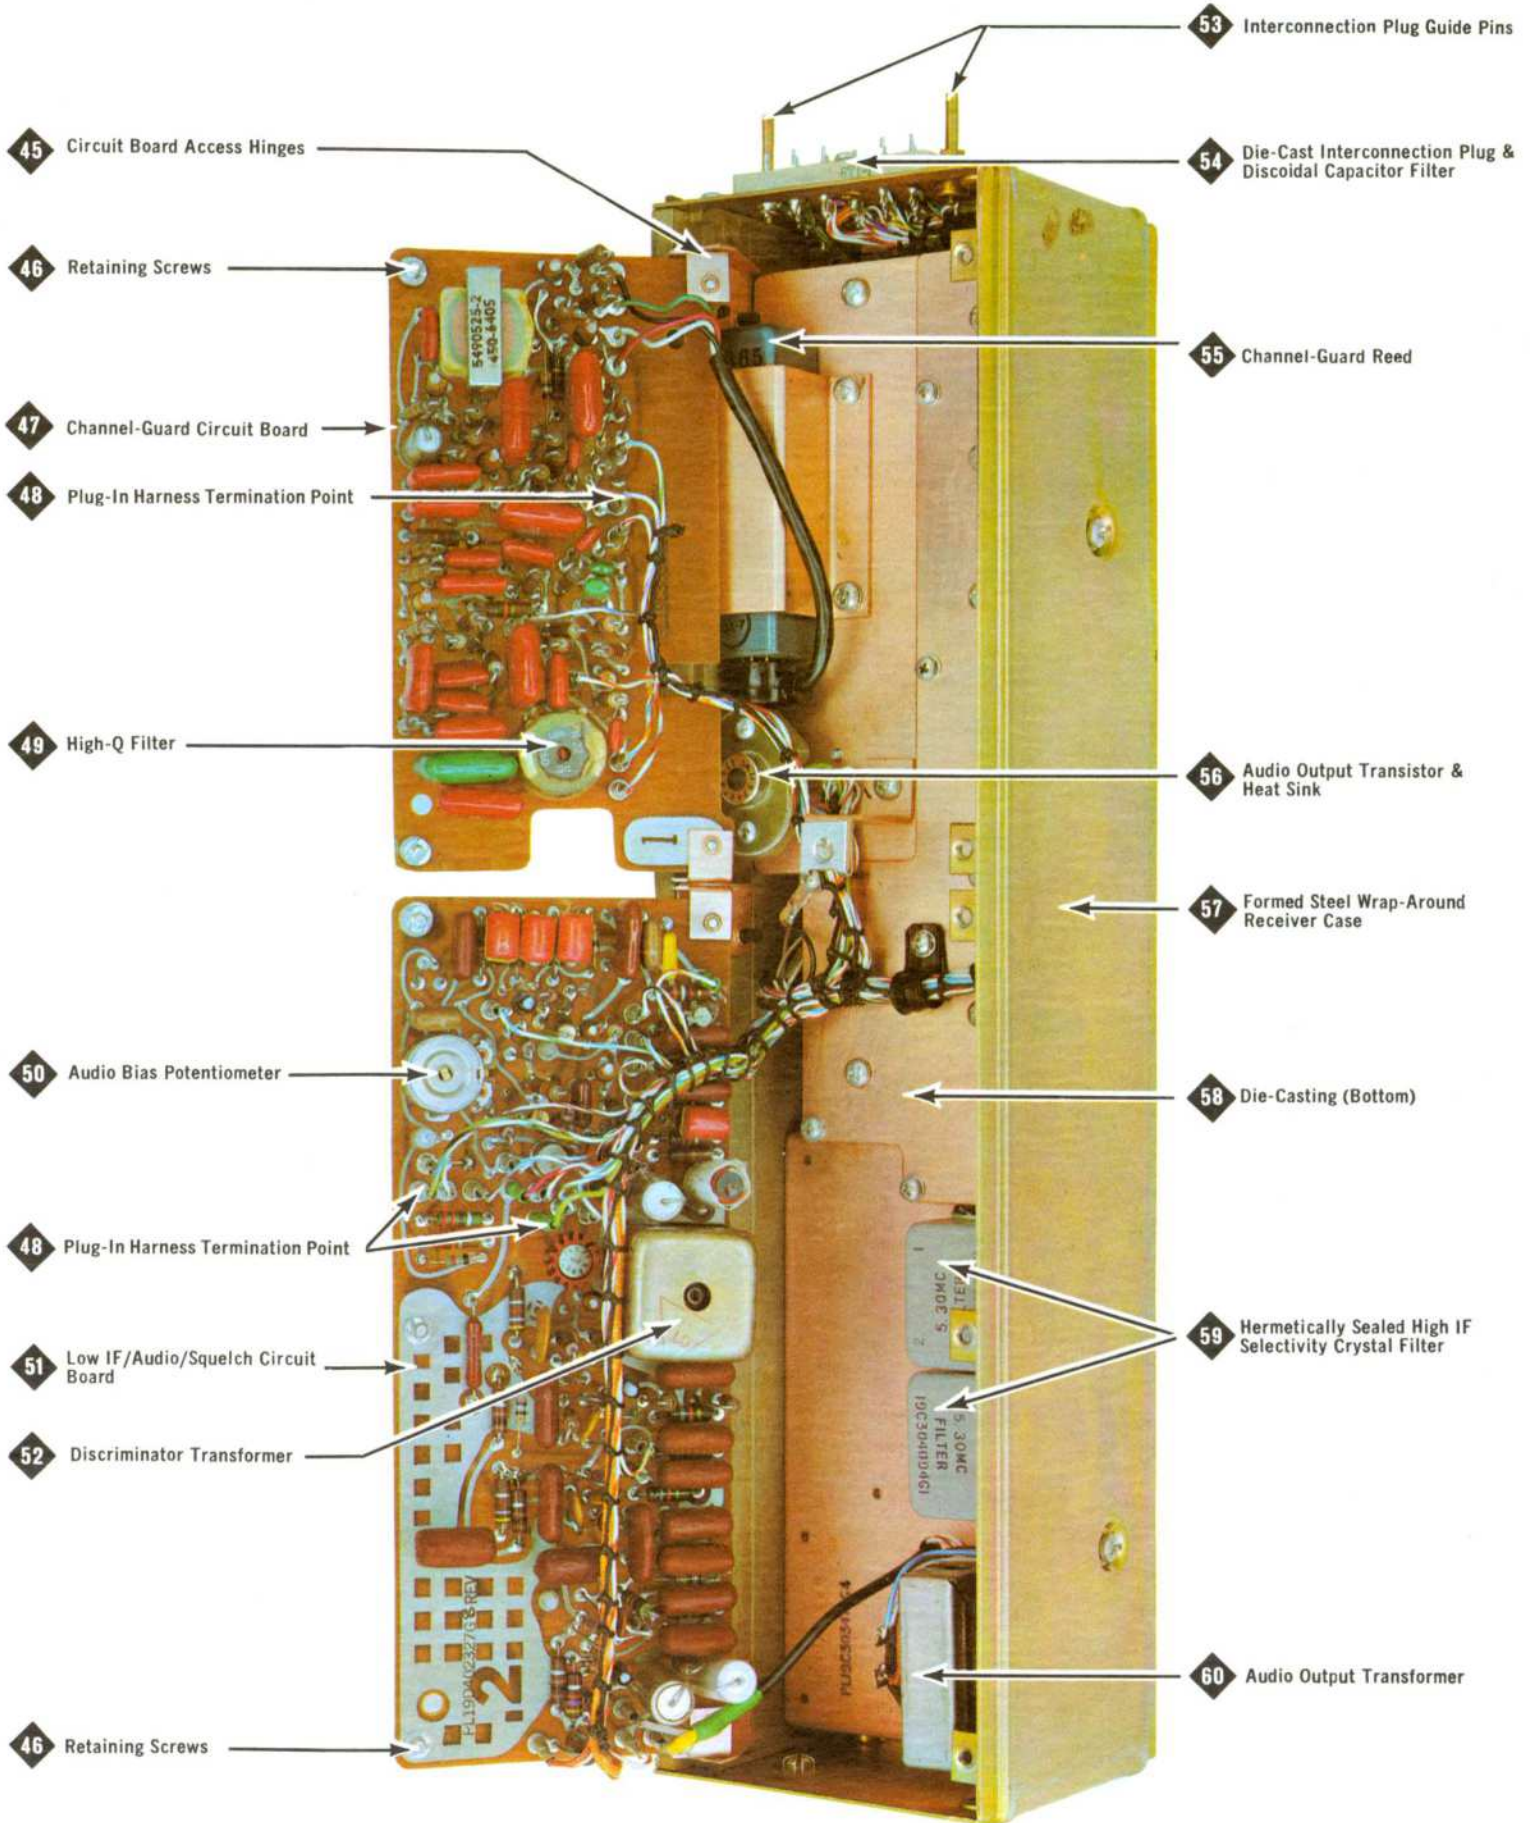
53 Interconnection Plug Guide Pins

45 Circuit Board Access Hinges

54 Die-Cast Interconnection Plug & Discoidal Capacitor Filter

46 Retaining Screws

55 Channel-Guard Reed

47 Channel-Guard Circuit Board

48 Plug-In Harness Termination Point

49 High-Q Filter

56 Audio Output Transistor & Heat Sink

57 Formed Steel Wrap-Around Receiver Case

50 Audio Bias Potentiometer

58 Die-Casting (Bottom)

48 Plug-In Harness Termination Point

59 Hermetically Sealed High IF Selectivity Crystal Filter

51 Low IF/Audio/Squelch Circuit Board

52 Discriminator Transformer

60 Audio Output Transformer

46 Retaining Screws

5490525-2
450-6405

1

5.30MC

5.30MC FILTER 19C304004G1

PL19D402327G8 REV
2